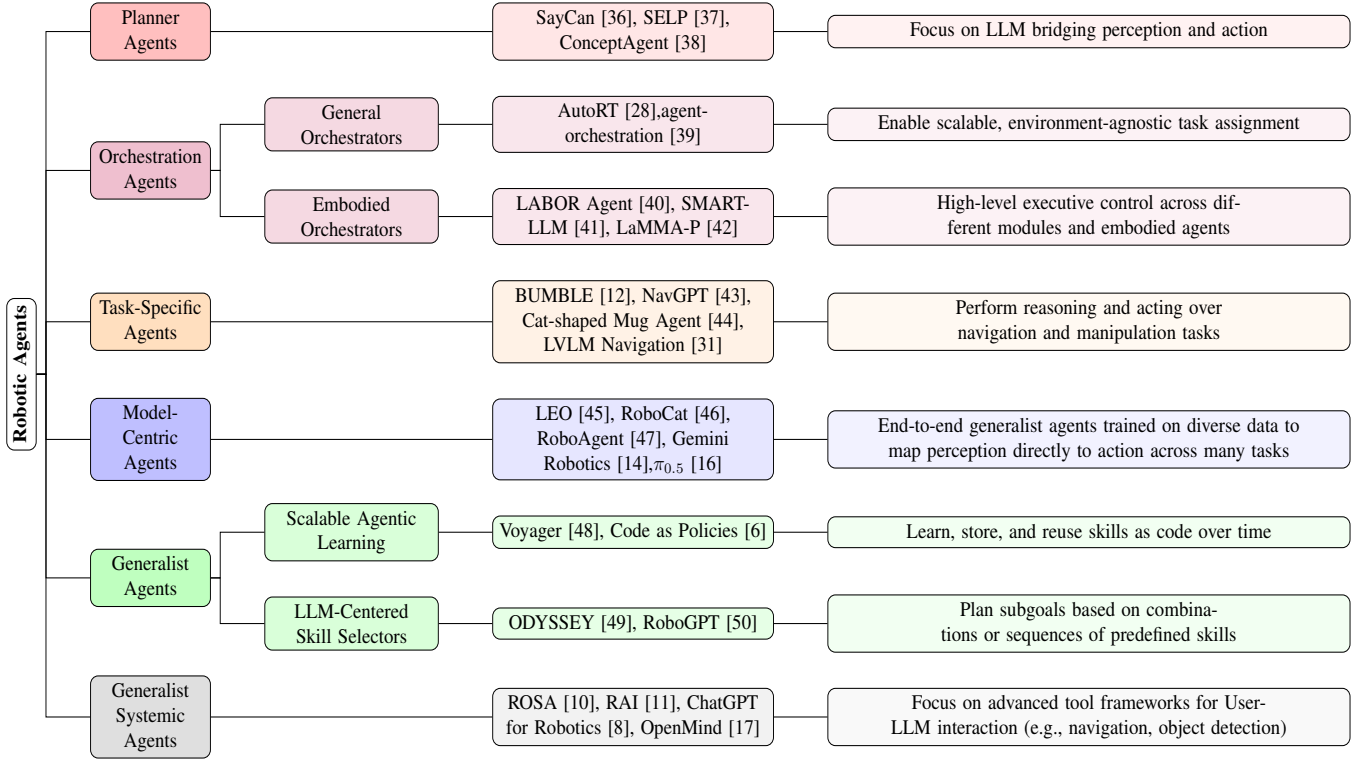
Robotic Agents

Planner Agents

SayCan [36], SELP [37], ConceptAgent [38]

Focus on LLM bridging perception and action

Orchestration Agents

General Orchestrators

AutoRT [28],agent-orchestration [39]

Enable scalable, environment-agnostic task assignment

Embodied Orchestrators

LABOR Agent [40], SMART-LLM [41], LaMMA-P [42]

High-level executive control across different modules and embodied agents

Task-Specific Agents

BUMBLE [12], NavGPT [43], Cat-shaped Mug Agent [44], LVLM Navigation [31]

Perform reasoning and acting over navigation and manipulation tasks

Model-Centric Agents

LEO [45], RoboCat [46], RoboAgent [47], Gemini Robotics [14],$\pi_{0.5}$ [16]

End-to-end generalist agents trained on diverse data to map perception directly to action across many tasks

Generalist Agents

Scalable Agentic Learning

Voyager [48], Code as Policies [6]

Learn, store, and reuse skills as code over time

LLM-Centered Skill Selectors

ODYSSEY [49], RoboGPT [50]

Plan subgoals based on combinations or sequences of predefined skills

Generalist Systemic Agents

ROSA [10], RAI [11], ChatGPT for Robotics [8], OpenMind [17]

Focus on advanced tool frameworks for User-LLM interaction (e.g., navigation, object detection)